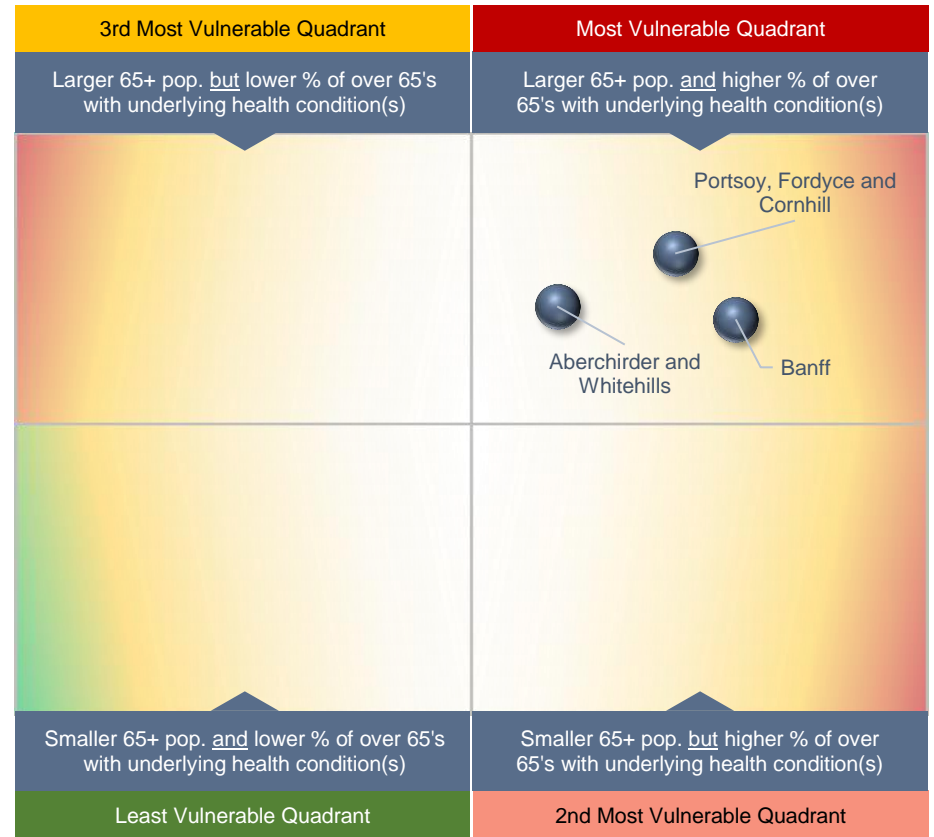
3rd Most Vulnerable Quadrant

Larger 65+ pop. but lower % of over 65's with underlying health condition(s)

Most Vulnerable Quadrant

Larger 65+ pop. and higher % of over 65's with underlying health condition(s)

Portsoy, Fordyce and Cornhill

Aberchirder and Whitehills

Banff

Smaller 65+ pop. and lower % of over 65's with underlying health condition(s)

Least Vulnerable Quadrant

Smaller 65+ pop. but higher % of over 65's with underlying health condition(s)

2nd Most Vulnerable Quadrant